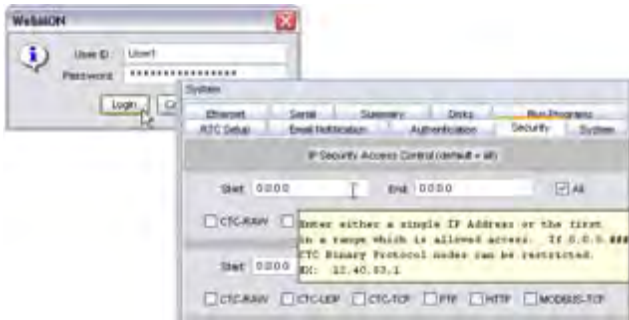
WebielON

User ID: User1
Password: ****************

Login C

System

Ethernet Serial Summary Disks Run Programs
RTC Setup Email Notification Authentication Security System

IP Security Access Control (default = all)

Start 0.0.0.0 End 0.0.0.0 All

CTC-RAW

Enter either a single IP Address or the first in a range which is allowed access. If 0.0.0.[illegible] CTC Binary Protocol nodes can be restricted. ID: 10.40.65.1

Start 0.0.0.0

CTC-RAW CTC-UDP CTC-TCP FTP HTTP MODBUS-TCP